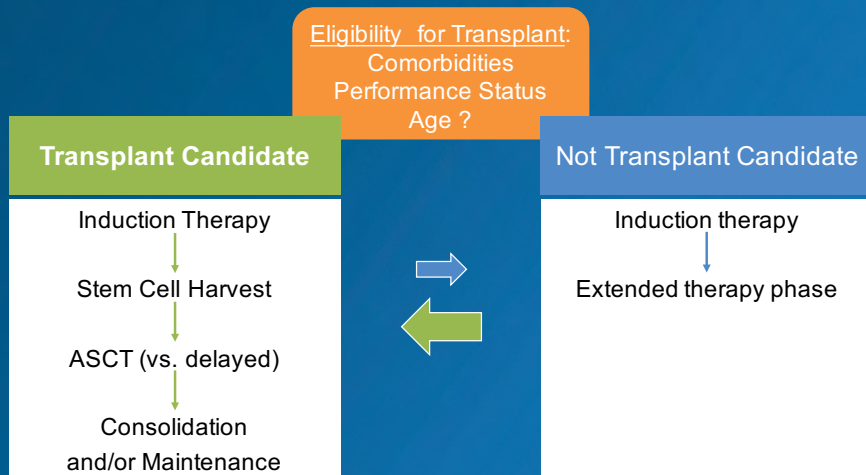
Eligibility for Transplant:
Comorbidities
Performance Status
Age ?

Transplant Candidate

Induction Therapy

Stem Cell Harvest

ASCT (vs. delayed)

Consolidation and/or Maintenance

Not Transplant Candidate

Induction therapy

Extended therapy phase